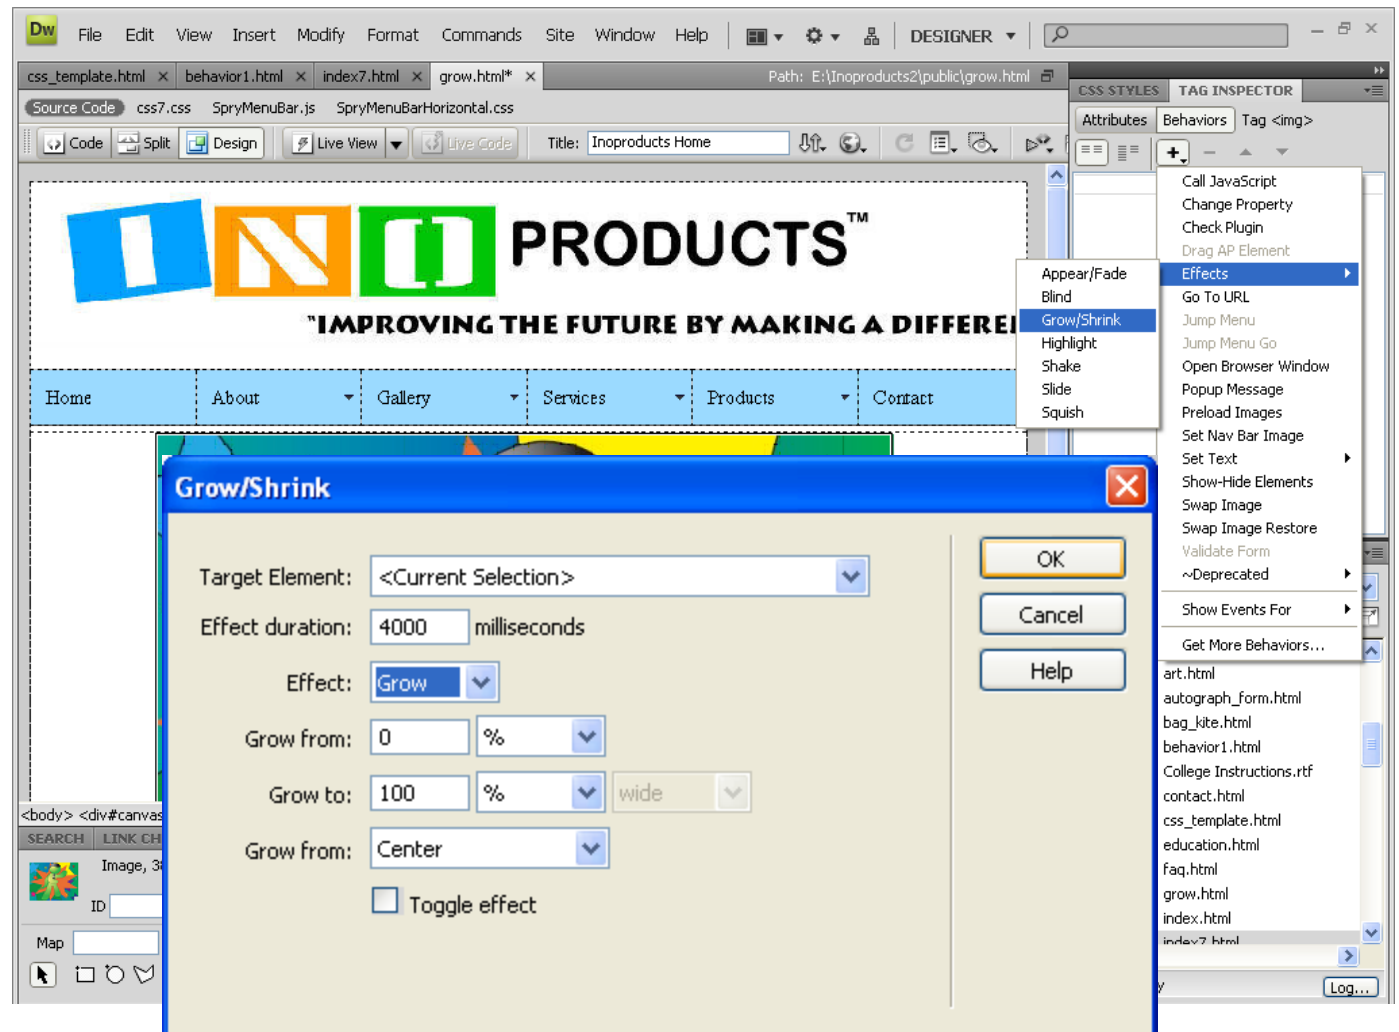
Dw File Edit View Insert Modify Format Commands Site Window Help DESIGNER

css_template.html × behavior1.html × index7.html × grow.html* × Path: E:\Inoproducts2\public\grow.html

Source Code css7.css SpryMenuBar.js SpryMenuBarHorizontal.css

Code Split Design Live View Live Code Title: Inoproducts Home

CSS STYLES TAG INSPECTOR

Attributes Behaviors Tag <img>

I N O PRODUCTS™

"IMPROVING THE FUTURE BY MAKING A DIFFERE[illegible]

Home About Gallery Services Products Contact

Appear/Fade
Blind
Grow/Shrink
Highlight
Shake
Slide
Squish

Call JavaScript
Change Property
Check Plugin
Drag AP Element
Effects
Go To URL
Jump Menu
Jump Menu Go
Open Browser Window
Popup Message
Preload Images
Set Nav Bar Image
Set Text
Show-Hide Elements
Swap Image
Swap Image Restore
Validate Form
~Deprecated

Show Events For

Get More Behaviors...

Grow/Shrink

Target Element: <Current Selection>
Effect duration: 4000 milliseconds
Effect: Grow
Grow from: 0 %
Grow to: 100 % wide
Grow from: Center
Toggle effect

OK
Cancel
Help

<body> <div#canvas

SEARCH LINK CH

Image, 3

ID

Map

art.html
autograph_form.html
bag_kite.html
behavior1.html
College Instructions.rtf
contact.html
css_template.html
education.html
faq.html
grow.html
index.html
index7.html

Log...